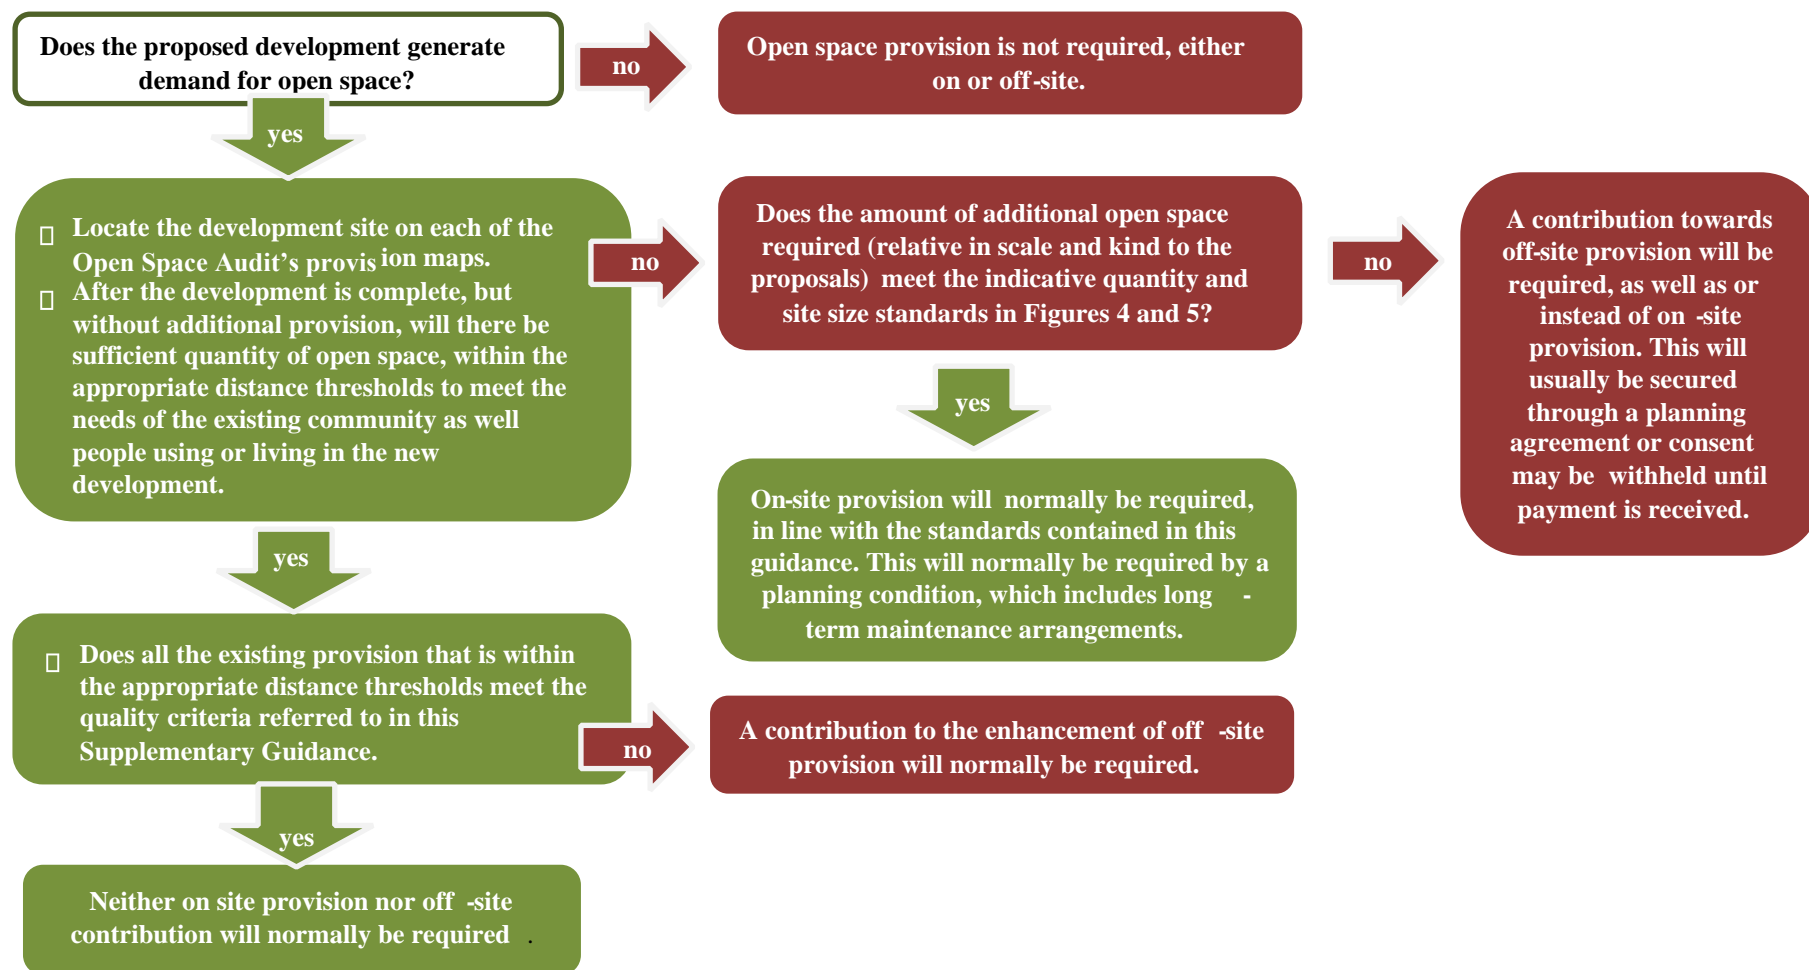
Does the proposed development generate demand for open space?

no

Open space provision is not required, either on or off-site.

yes

 Locate the development site on each of the Open Space Audit's provision maps.
 After the development is complete, but without additional provision, will there be sufficient quantity of open space, within the appropriate distance thresholds to meet the needs of the existing community as well people using or living in the new development.

no

Does the amount of additional open space required (relative in scale and kind to the proposals) meet the indicative quantity and site size standards in Figures 4 and 5?

no

A contribution towards off-site provision will be required, as well as or instead of on -site provision. This will usually be secured through a planning agreement or consent may be withheld until payment is received.

yes

On-site provision will normally be required, in line with the standards contained in this guidance. This will normally be required by a planning condition, which includes long - term maintenance arrangements.

yes

 Does all the existing provision that is within the appropriate distance thresholds meet the quality criteria referred to in this Supplementary Guidance.

no

A contribution to the enhancement of off -site provision will normally be required.

yes

Neither on site provision nor off -site contribution will normally be required .